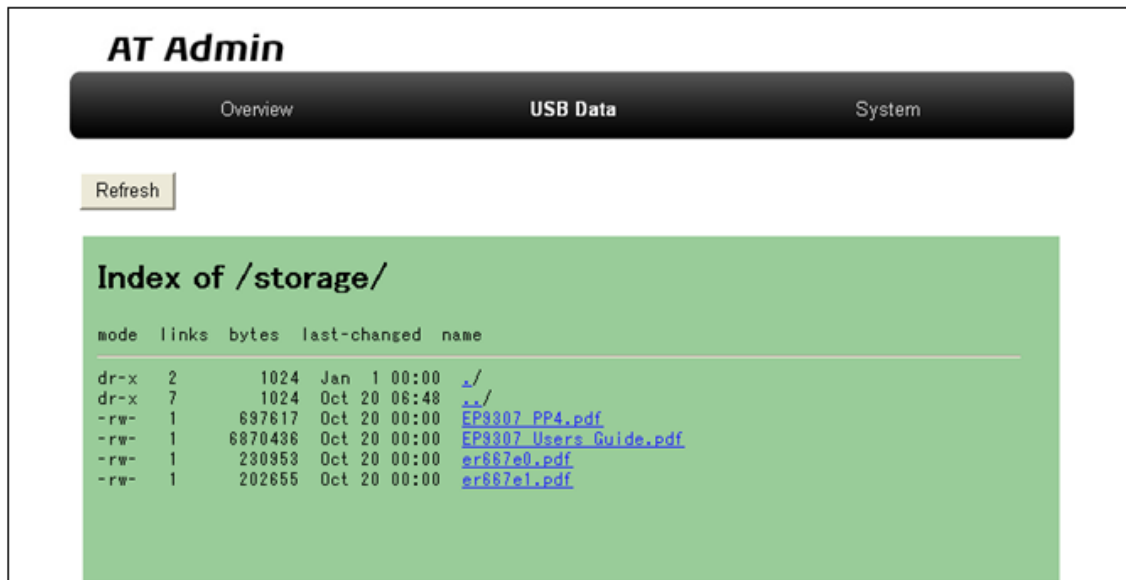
AT Admin

Overview USB Data System

Refresh

Index of /storage/

| mode | links | bytes | last-changed | name |
|---|---|---|---|---|
| dr-x | 2 | 1024 | Jan 1 00:00 | ./ |
| dr-x | 7 | 1024 | Oct 20 06:48 | ../ |
| -rw- | 1 | 697617 | Oct 20 00:00 | EP9307 PP4.pdf |
| -rw- | 1 | 6870436 | Oct 20 00:00 | EP9307 Users Guide.pdf |
| -rw- | 1 | 230953 | Oct 20 00:00 | er667e0.pdf |
| -rw- | 1 | 202655 | Oct 20 00:00 | er667e1.pdf |